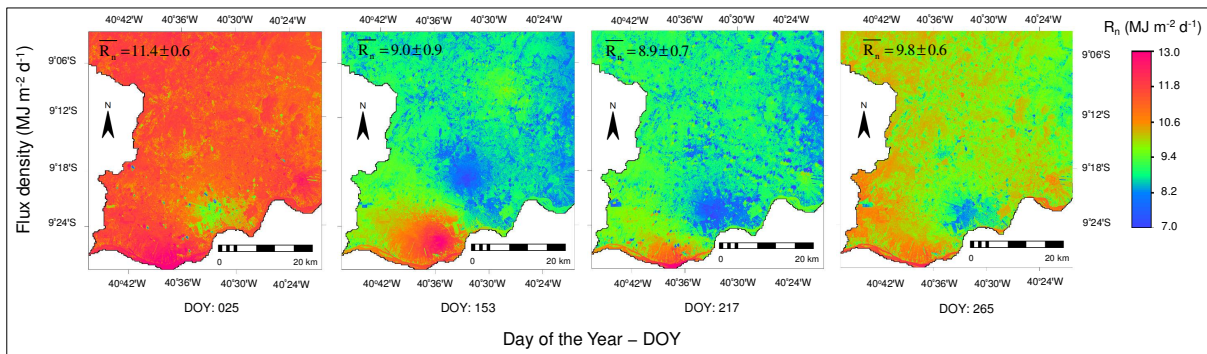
40°42'W 40°36'W 40°30'W 40°24'W
40°42'W 40°36'W 40°30'W 40°24'W
40°42'W 40°36'W 40°30'W 40°24'W
40°42'W 40°36'W 40°30'W 40°24'W

$R_n$ (MJ m$^{-2}$ d$^{-1}$)

$\overline{R_n} = 11.4 \pm 0.6$
$\overline{R_n} = 9.0 \pm 0.9$
$\overline{R_n} = 8.9 \pm 0.7$
$\overline{R_n} = 9.8 \pm 0.6$

9°06'S
9°12'S
9°18'S
9°24'S

13.0
11.8
10.6
9.4
8.2
7.0

N N N N

Flux density (MJ m$^{-2}$ d$^{-1}$)

9°12'S
9°18'S
9°24'S

0 20 km
0 20 km
0 20 km
0 20 km

40°42'W 40°36'W 40°30'W 40°24'W
40°42'W 40°36'W 40°30'W 40°24'W
40°42'W 40°36'W 40°30'W 40°24'W
40°42'W 40°36'W 40°30'W 40°24'W

DOY: 025
DOY: 153
DOY: 217
DOY: 265

Day of the Year – DOY